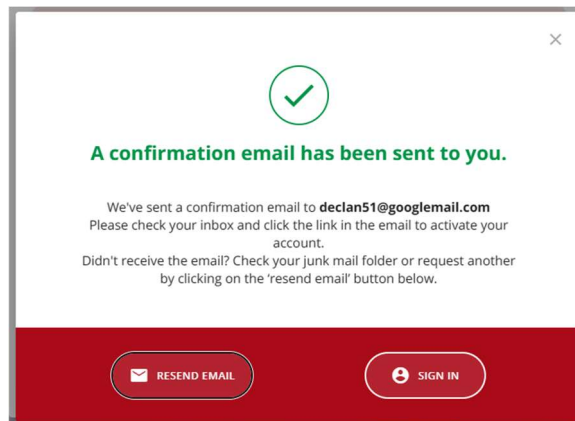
×

A confirmation email has been sent to you.

We've sent a confirmation email to declan51@googlemail.com
Please check your inbox and click the link in the email to activate your account.
Didn't receive the email? Check your junk mail folder or request another by clicking on the 'resend email' button below.

RESEND EMAIL

SIGN IN